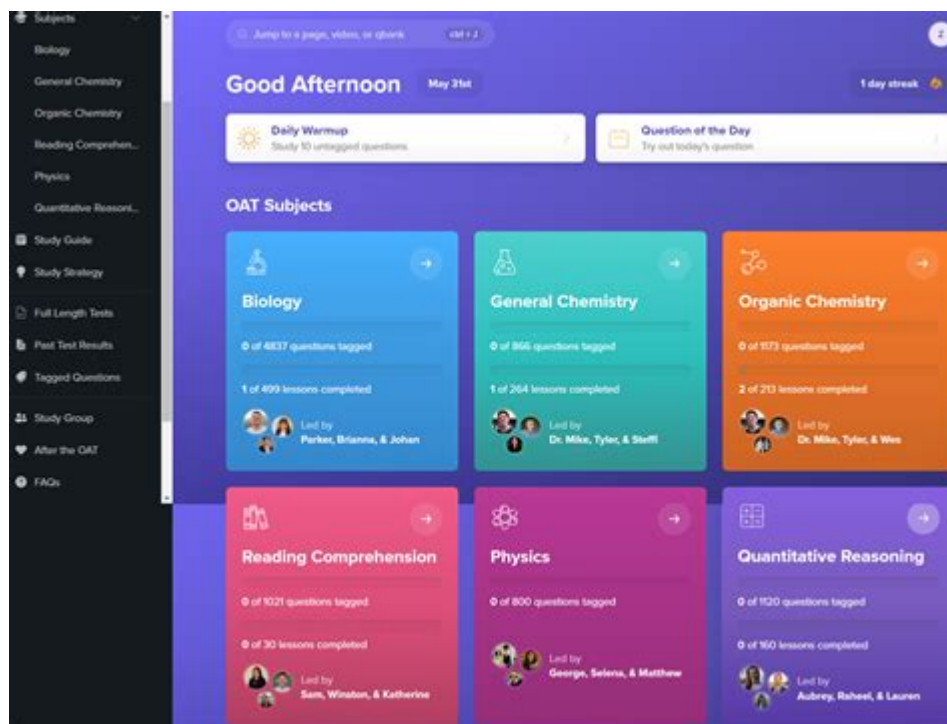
Subjects
Biology
General Chemistry
Organic Chemistry
Reading Comprehen...
Physics
Quantitative Reasoni...
Study Guide
Study Strategy
Full Length Tests
Past Test Results
Tagged Questions
Study Group
After the OAT
FAQs

Jump to a page, video, or qbank ctrl + J

Good Afternoon May 31st

1 day streak

Daily Warmup
Study 10 untagged questions

Question of the Day
Try out today's question

OAT Subjects

Biology
0 of 4837 questions tagged
1 of 499 lessons completed
Led by
Parker, Brianna, & Johan

General Chemistry
0 of 866 questions tagged
1 of 264 lessons completed
Led by
Dr. Mike, Tyler, & Steffi

Organic Chemistry
0 of 1173 questions tagged
2 of 213 lessons completed
Led by
Dr. Mike, Tyler, & Wes

Reading Comprehension
0 of 1021 questions tagged
0 of 30 lessons completed
Led by
Sam, Winston, & Katherine

Physics
0 of 800 questions tagged
Led by
George, Selena, & Matthew

Quantitative Reasoning
0 of 1120 questions tagged
0 of 160 lessons completed
Led by
Aubrey, Raheel, & Lauren